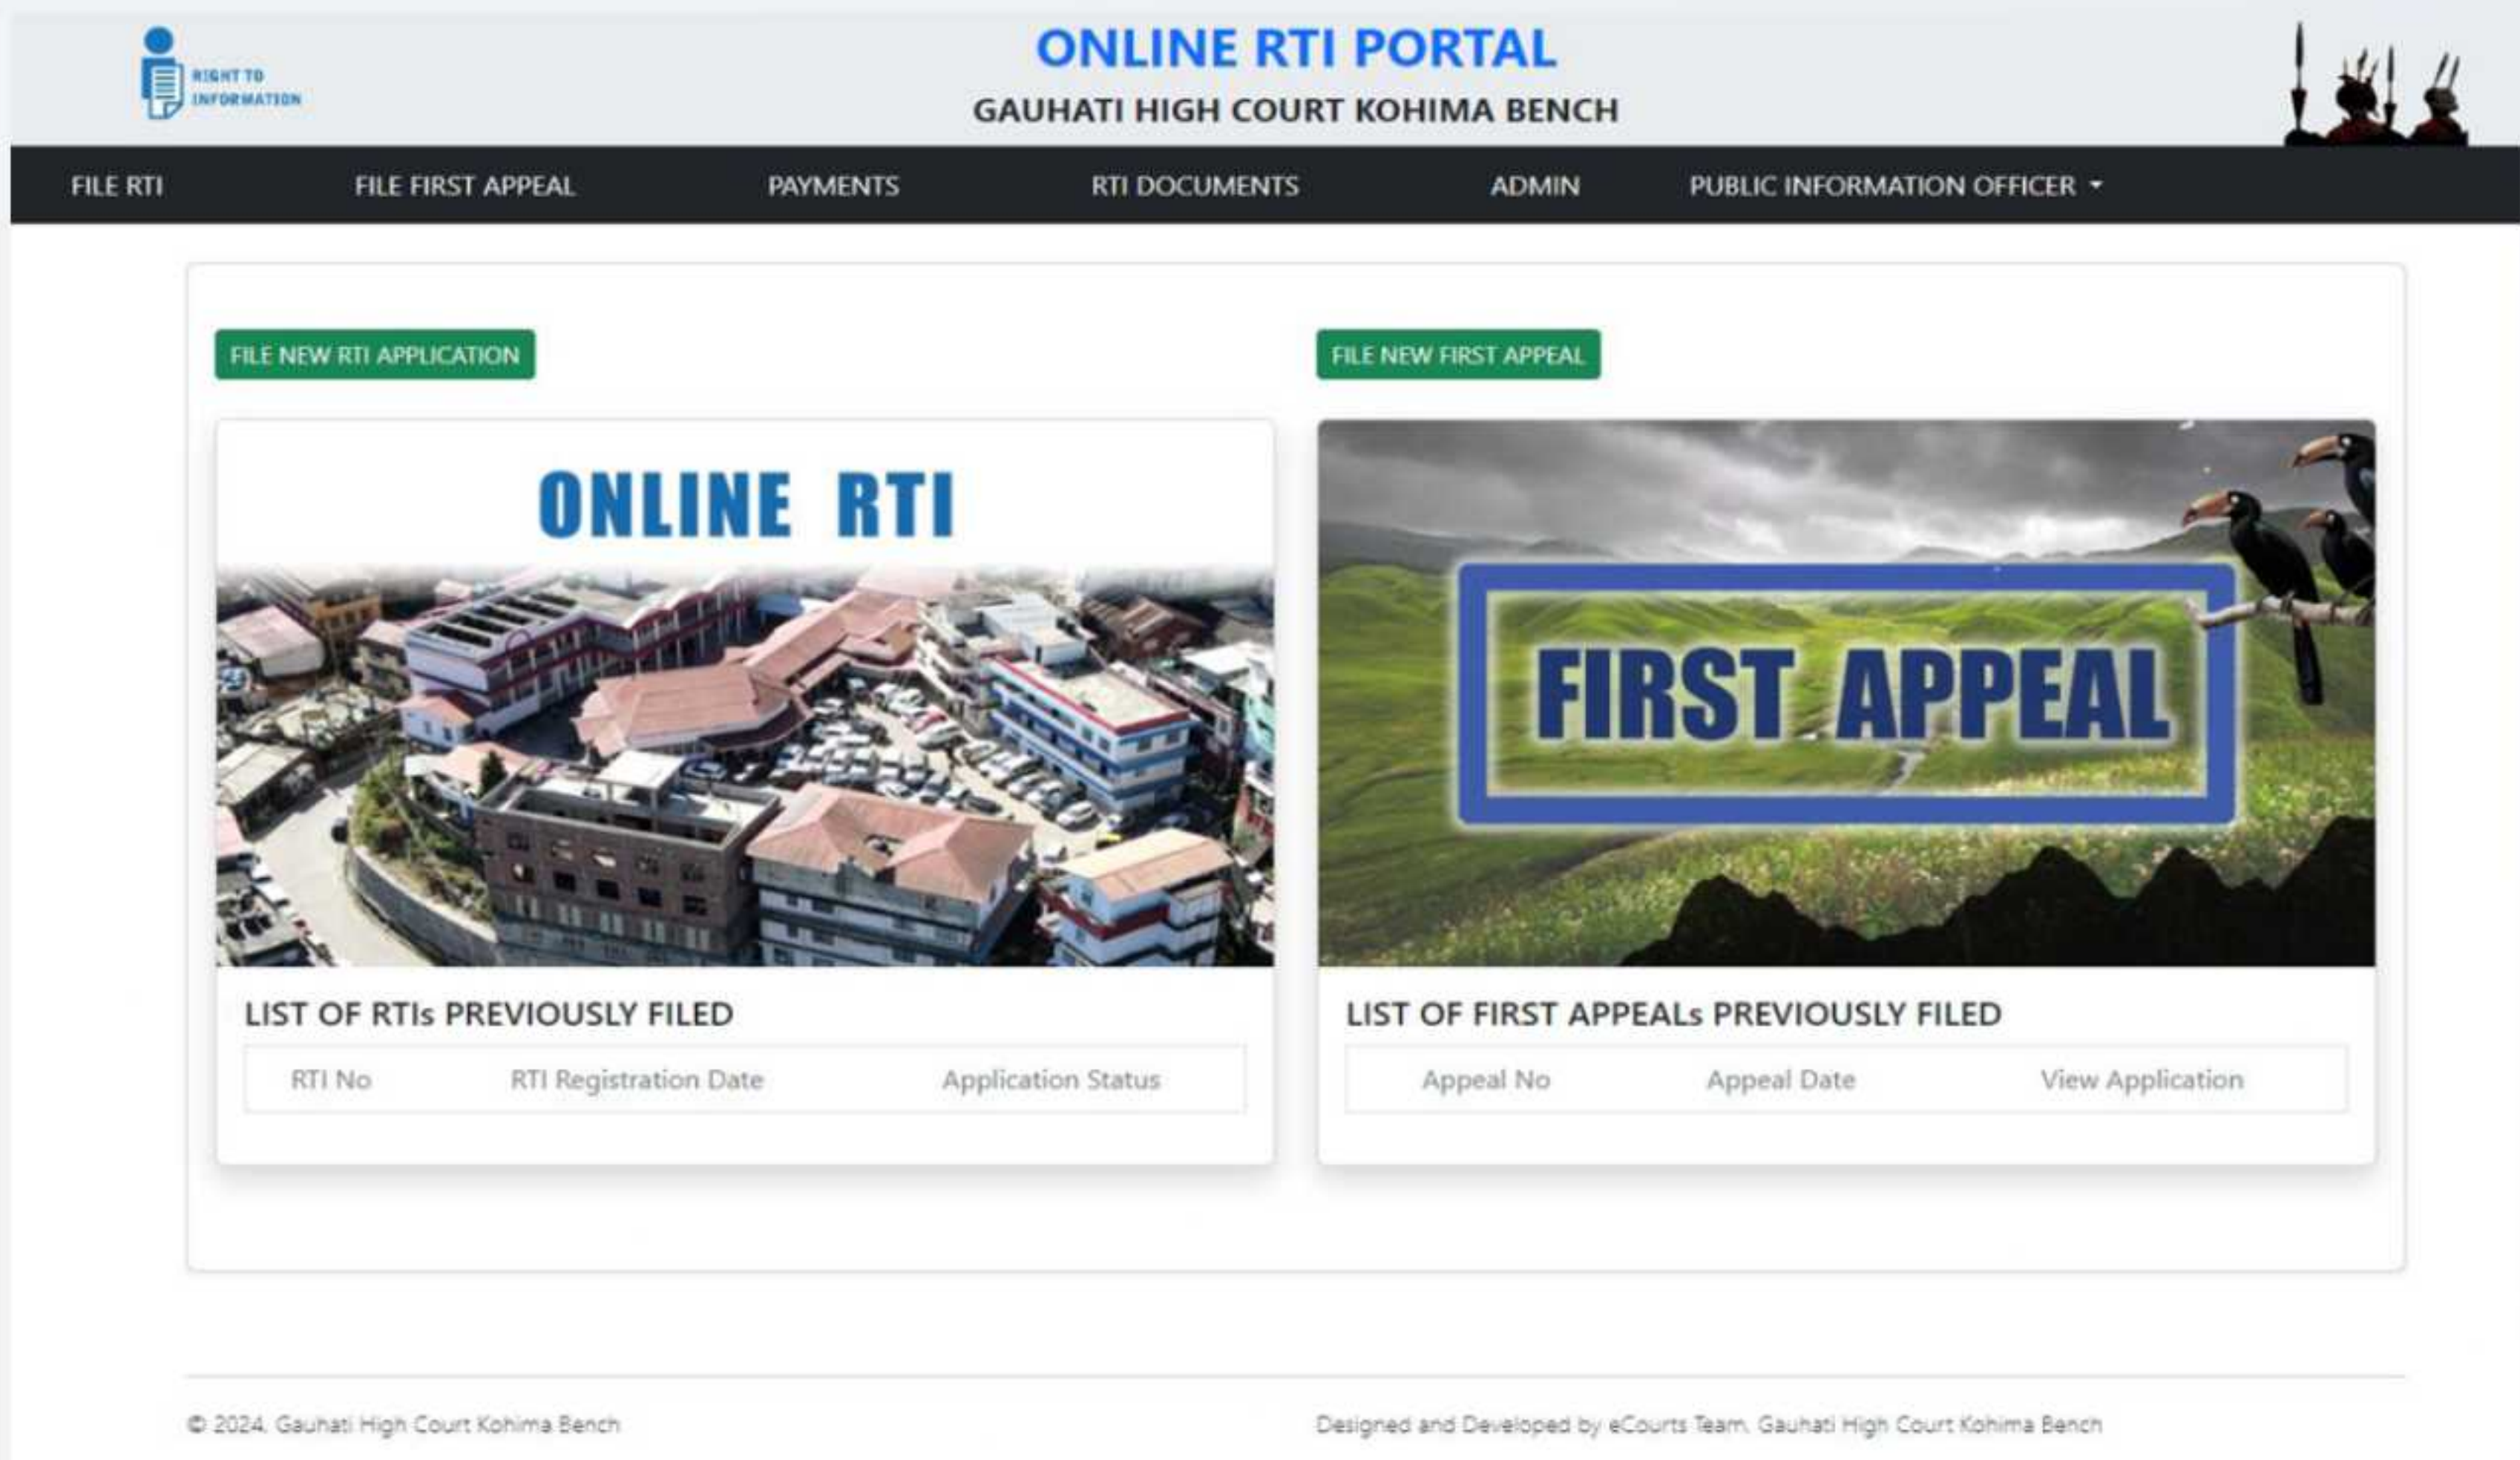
RIGHT TO INFORMATION

ONLINE RTI PORTAL
GAUHATI HIGH COURT KOHIMA BENCH

FILE RTI | FILE FIRST APPEAL | PAYMENTS | RTI DOCUMENTS | ADMIN | PUBLIC INFORMATION OFFICER

FILE NEW RTI APPLICATION

ONLINE RTI

LIST OF RTIs PREVIOUSLY FILED

| RTI No | RTI Registration Date | Application Status |
|---|---|---|

FILE NEW FIRST APPEAL

FIRST APPEAL

LIST OF FIRST APPEALs PREVIOUSLY FILED

| Appeal No | Appeal Date | View Application |
|---|---|---|

© 2024, Gauhati High Court Kohima Bench

Designed and Developed by eCourts Team, Gauhati High Court Kohima Bench